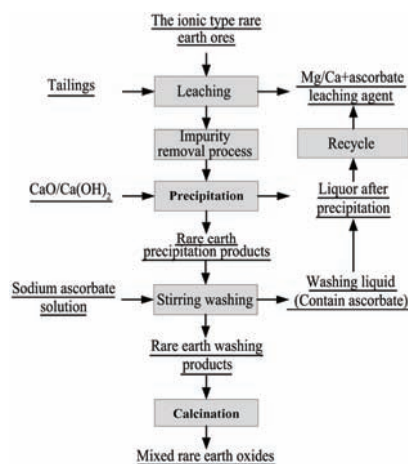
The ionic type rare earth ores

Tailings

Leaching

Mg/Ca+ascorbate leaching agent

Impurity removal process

Recycle

$CaO/Ca(OH)_2$

Precipitation

Liquor after precipitation

Rare earth precipitation products

Sodium ascorbate solution

Stirring washing

Washing liquid (Contain ascorbate)

Rare earth washing products

Calcination

Mixed rare earth oxides